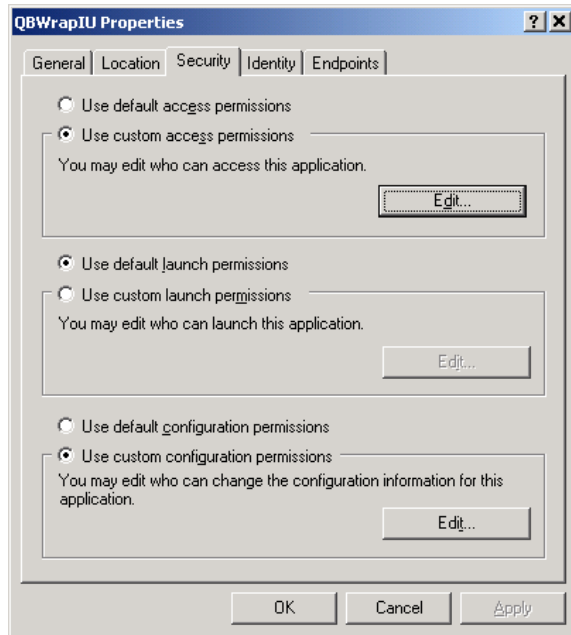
QBWrapIU Properties

? X

General | Location | Security | Identity | Endpoints

Use default access permissions

Use custom access permissions

You may edit who can access this application.

Edit...

Use default launch permissions

Use custom launch permissions

You may edit who can launch this application.

Edit...

Use default configuration permissions

Use custom configuration permissions

You may edit who can change the configuration information for this application.

Edit...

OK | Cancel | Apply